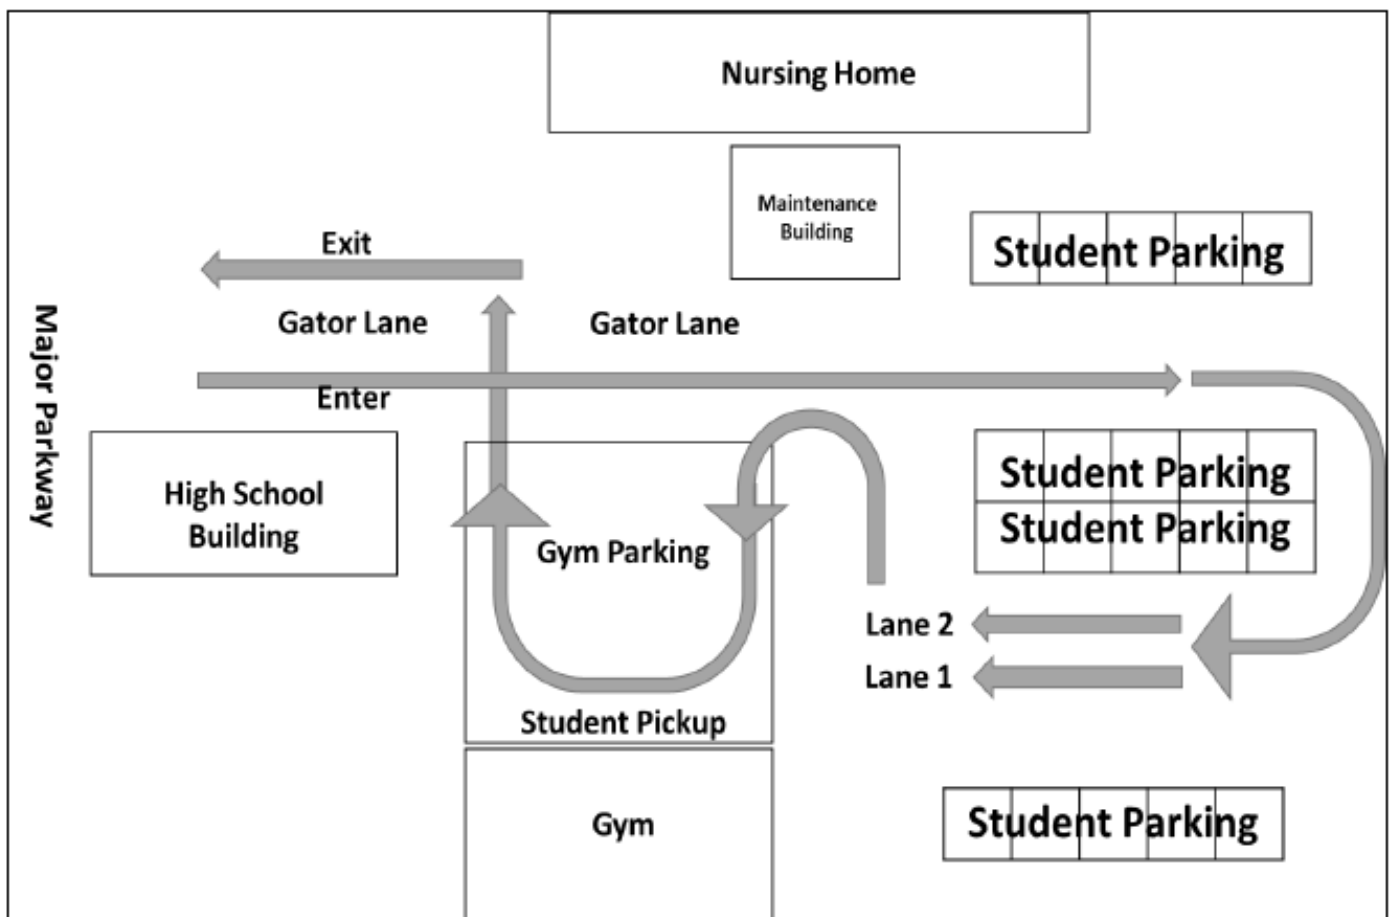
Nursing Home

Maintenance Building

Student Parking

Exit

Gator Lane

Gator Lane

Major Parkway

Enter

High School Building

Gym Parking

Student Parking

Student Parking

Lane 2

Lane 1

Student Pickup

Gym

Student Parking